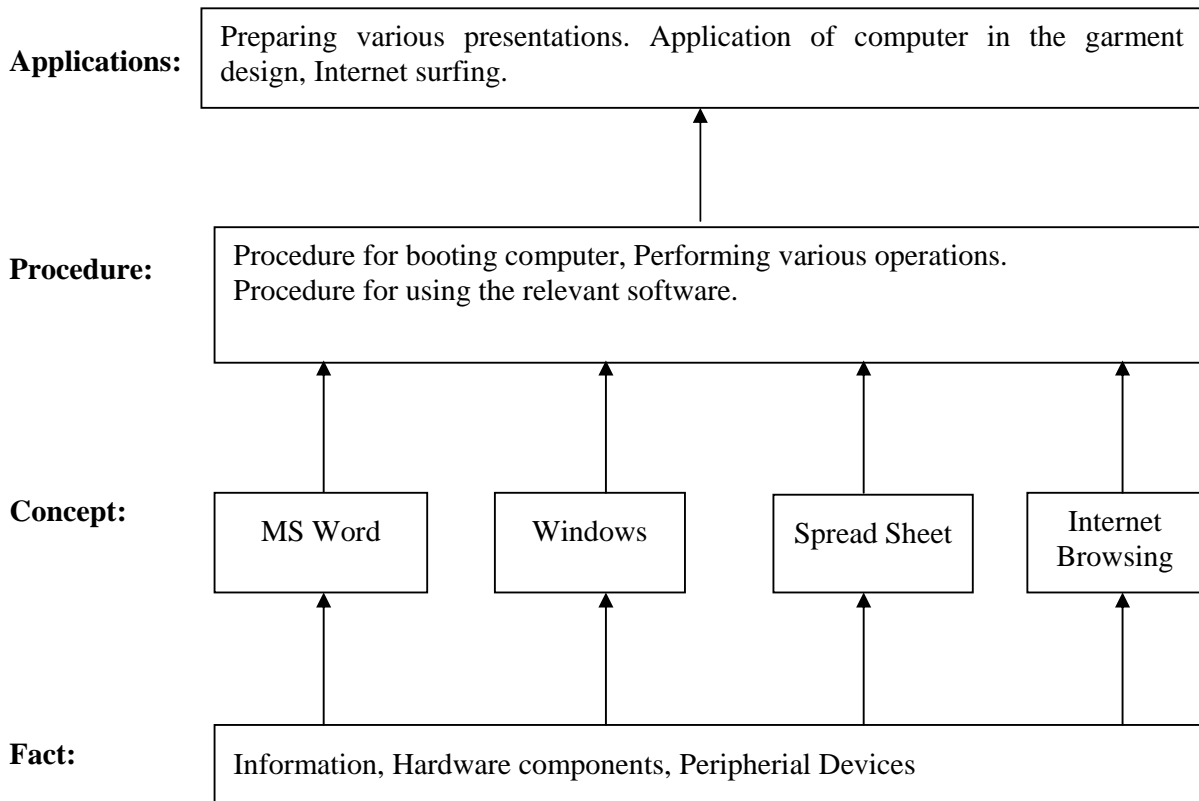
**Applications:**

Preparing various presentations. Application of computer in the garment design, Internet surfing.

**Procedure:**

Procedure for booting computer, Performing various operations.
Procedure for using the relevant software.

**Concept:**

MS Word

Windows

Spread Sheet

Internet Browsing

**Fact:**

Information, Hardware components, Peripherial Devices